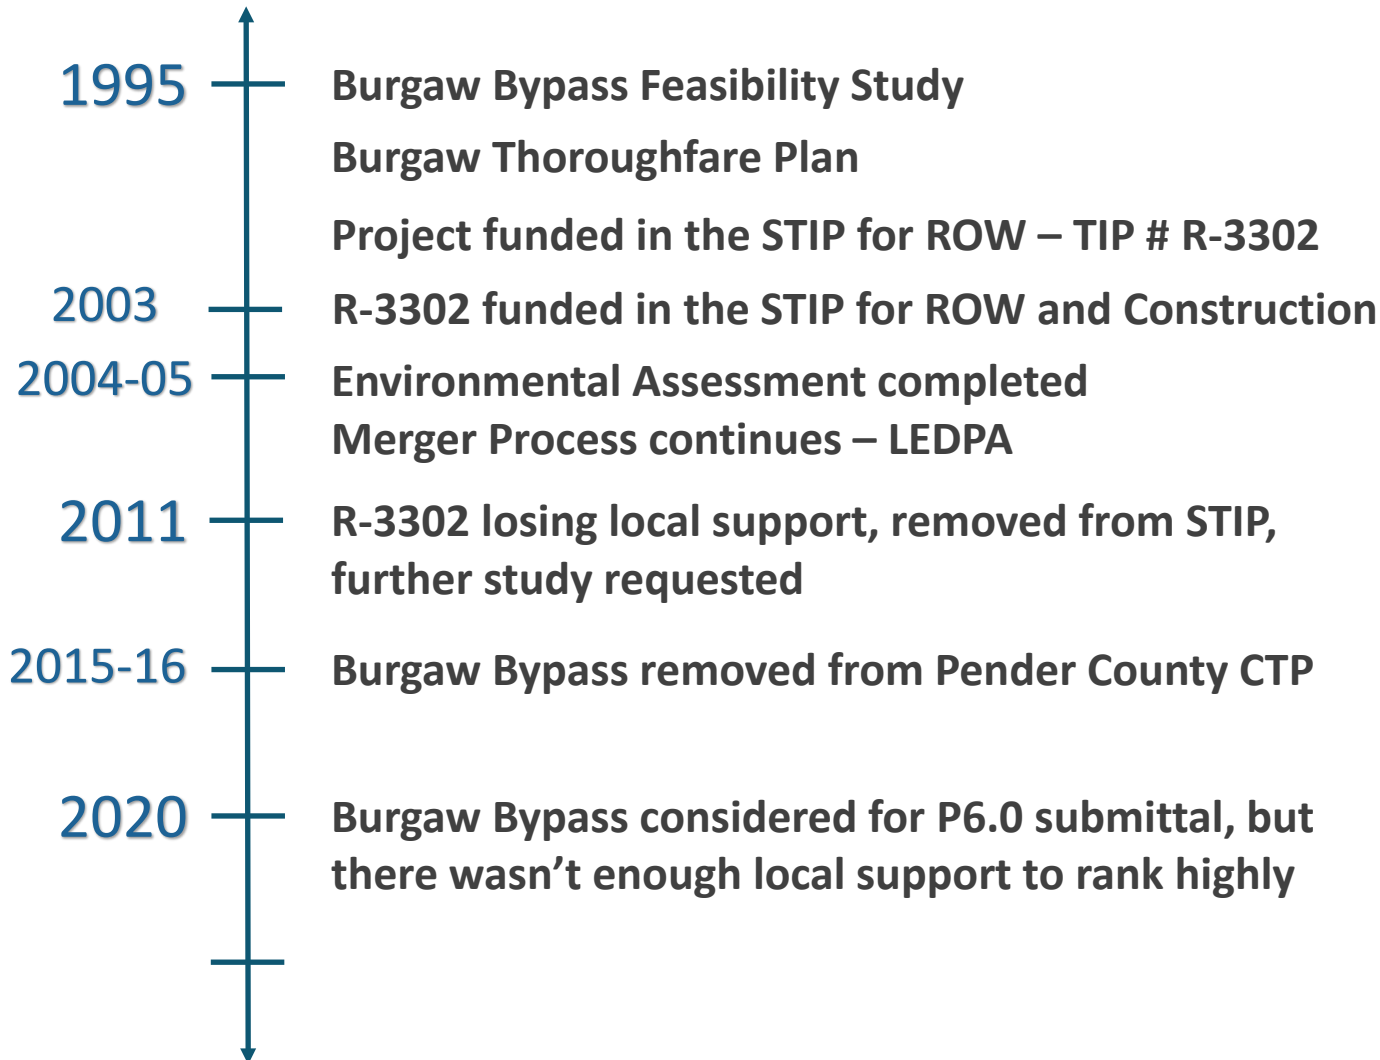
1995
Burgaw Bypass Feasibility Study

Burgaw Thoroughfare Plan

Project funded in the STIP for ROW – TIP # R-3302

2003
R-3302 funded in the STIP for ROW and Construction

2004-05
Environmental Assessment completed
Merger Process continues – LEDPA

2011
R-3302 losing local support, removed from STIP, further study requested

2015-16
Burgaw Bypass removed from Pender County CTP

2020
Burgaw Bypass considered for P6.0 submittal, but there wasn't enough local support to rank highly